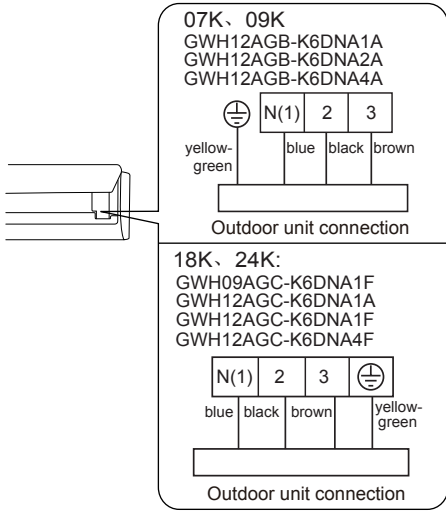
07K、09K
GWH12AGB-K6DNA1A
GWH12AGB-K6DNA2A
GWH12AGB-K6DNA4A

| ⏚ | N(1) | 2 | 3 |
|---|---|---|---|

yellow-green blue black brown

Outdoor unit connection

18K、24K:
GWH09AGC-K6DNA1F
GWH12AGC-K6DNA1A
GWH12AGC-K6DNA1F
GWH12AGC-K6DNA4F

| N(1) | 2 | 3 | ⏚ |
|---|---|---|---|

blue black brown yellow-green

Outdoor unit connection